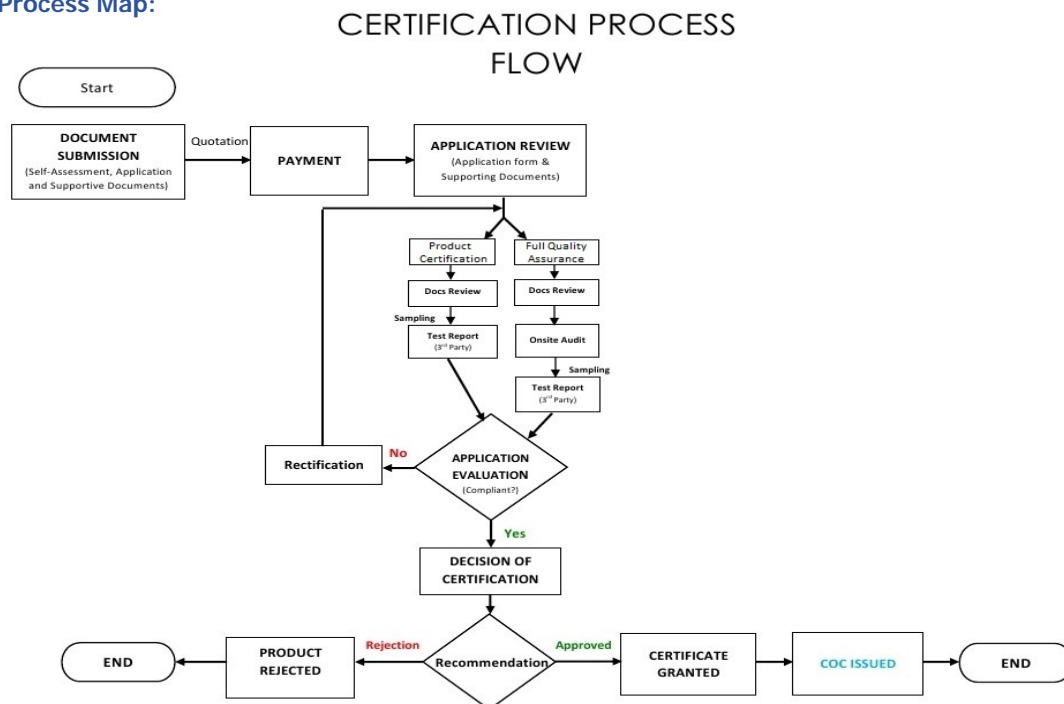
Process Map:

CERTIFICATION PROCESS FLOW

Start

DOCUMENT SUBMISSION (Self-Assessment, Application and Supportive Documents)

Quotation

PAYMENT

APPLICATION REVIEW (Application form & Supporting Documents)

Product Certification

Full Quality Assurance

Docs Review

Docs Review

Sampling

Test Report ($3^{rd}$ Party)

Onsite Audit

Sampling

Test Report ($3^{rd}$ Party)

Rectification

No

APPLICATION EVALUATION (Compliant?)

Yes

DECISION OF CERTIFICATION

END

PRODUCT REJECTED

Rejection

Recommendation

Approved

CERTIFICATE GRANTED

COC ISSUED

END